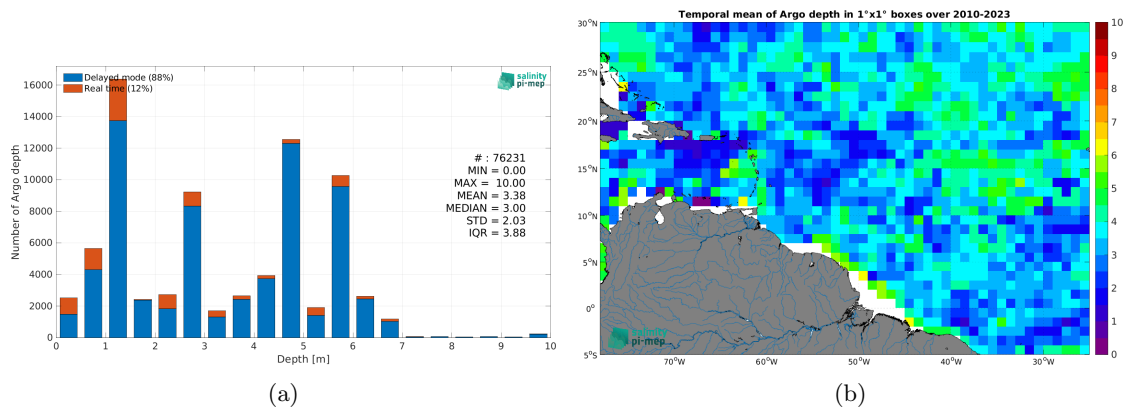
Delayed mode (88%)
Real time (12%)

salinity pi-mep

Number of Argo depth

16000
14000
12000
10000
8000
6000
4000
2000
0

# : 76231
MIN = 0.00
MAX = 10.00
MEAN = 3.38
MEDIAN = 3.00
STD = 2.03
IQR = 3.88

0 1 2 3 4 5 6 7 8 9 10
Depth [m]

(a)

Temporal mean of Argo depth in 1°x1° boxes over 2010-2023

30°N
25°N
20°N
15°N
10°N
5°N
0°
5°S

70°W 60°W 50°W 40°W 30°W

10
9
8
7
6
5
4
3
2
1
0

salinity pi-mep

(b)